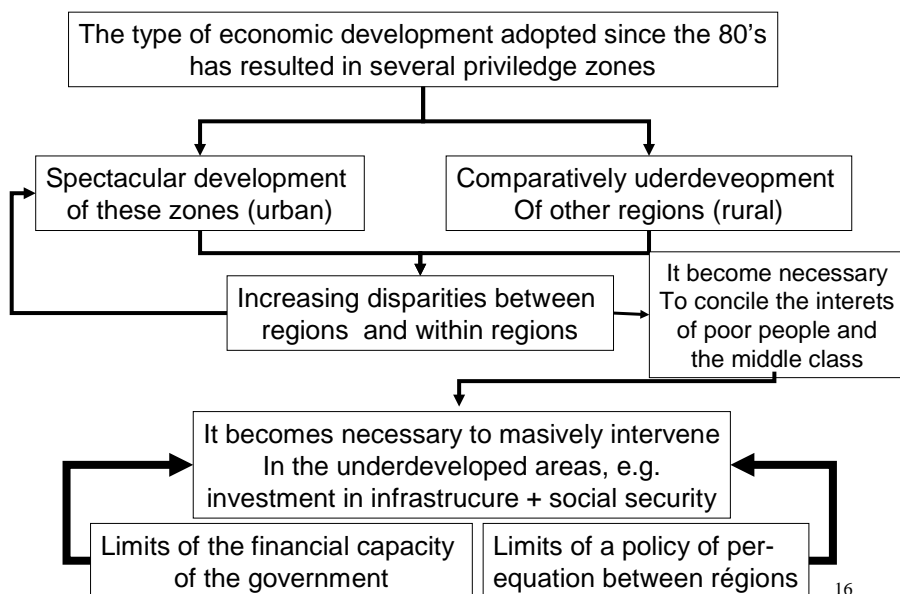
The type of economic development adopted since the 80's has resulted in several priviledge zones

Spectacular development of these zones (urban)

Comparatively uderdeveopment Of other regions (rural)

Increasing disparities between regions and within regions

It become necessary To concile the interets of poor people and the middle class

It becomes necessary to masively intervene In the underdeveloped areas, e.g. investment in infrastrucure + social security

Limits of the financial capacity of the government

Limits of a policy of perequation between régions

16